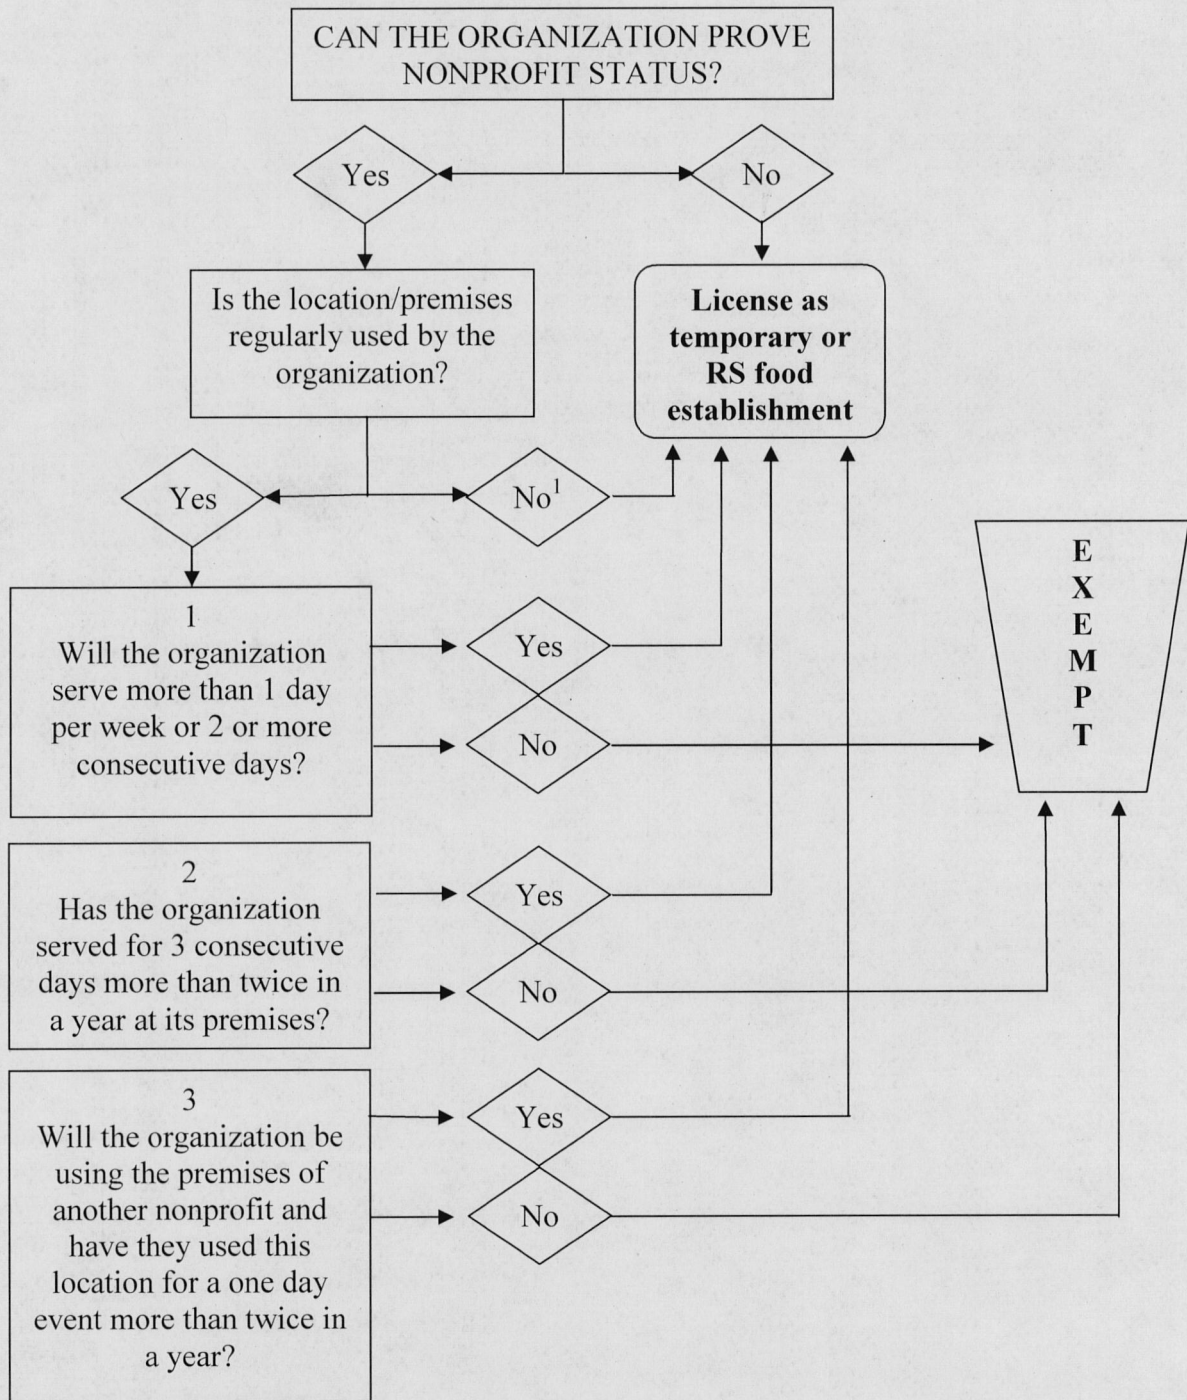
CAN THE ORGANIZATION PROVE NONPROFIT STATUS?

Yes

No

Is the location/premises regularly used by the organization?

License as temporary or RS food establishment

Yes

No$^1$

E
X
E
M
P
T

1
Will the organization serve more than 1 day per week or 2 or more consecutive days?

Yes

No

2
Has the organization served for 3 consecutive days more than twice in a year at its premises?

Yes

No

3
Will the organization be using the premises of another nonprofit and have they used this location for a one day event more than twice in a year?

Yes

No